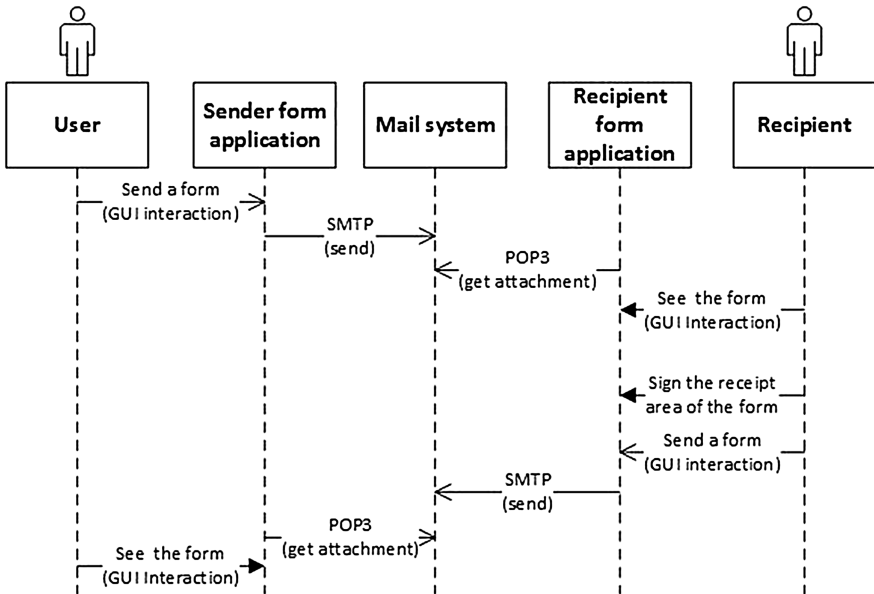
User

Sender form application

Mail system

Recipient form application

Recipient

Send a form (GUI interaction)

SMTP (send)

POP3 (get attachment)

See the form (GUI Interaction)

Sign the receipt area of the form

Send a form (GUI interaction)

SMTP (send)

POP3 (get attachment)

See the form (GUI Interaction)